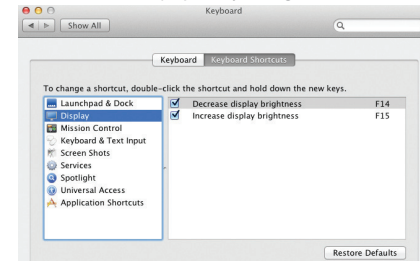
Keyboard

Show All

Keyboard Keyboard Shortcuts

To change a shortcut, double-click the shortcut and hold down the new keys.

Launchpad & Dock
Display
Mission Control
Keyboard & Text Input
Screen Shots
Services
Spotlight
Universal Access
Application Shortcuts

| | | |
|---|---|---|
| ☑ | Decrease display brightness | F14 |
| ☑ | Increase display brightness | F15 |

Restore Defaults